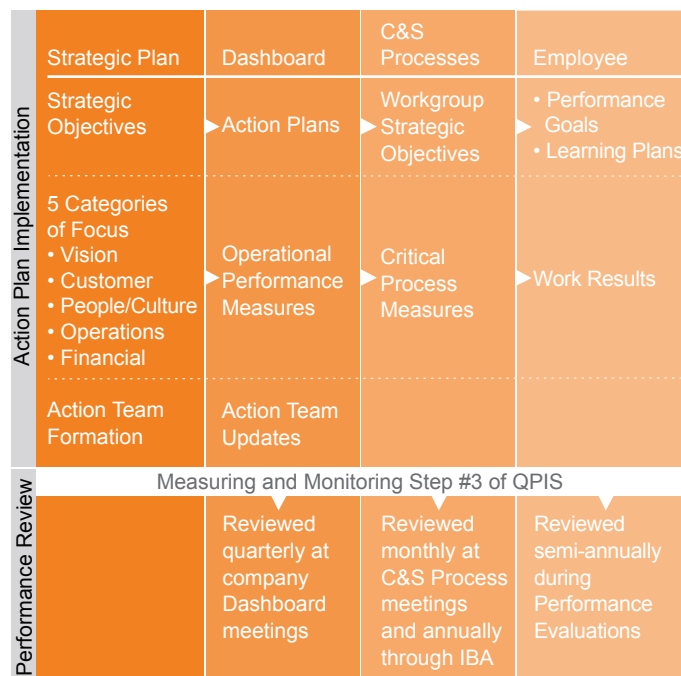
Action Plan Implementation

| Strategic Plan | Dashboard | C&S Processes | Employee |
|---|---|---|---|
| Strategic Objectives | Action Plans | Workgroup Strategic Objectives | • Performance Goals • Learning Plans |
| 5 Categories of Focus • Vision • Customer • People/Culture • Operations • Financial | Operational Performance Measures | Critical Process Measures | Work Results |
| Action Team Formation | Action Team Updates | | |

Performance Review

Measuring and Monitoring Step #3 of QPIS

| | Reviewed quarterly at company Dashboard meetings | Reviewed monthly at C&S Process meetings and annually through IBA | Reviewed semi-annually during Performance Evaluations |
|---|---|---|---|